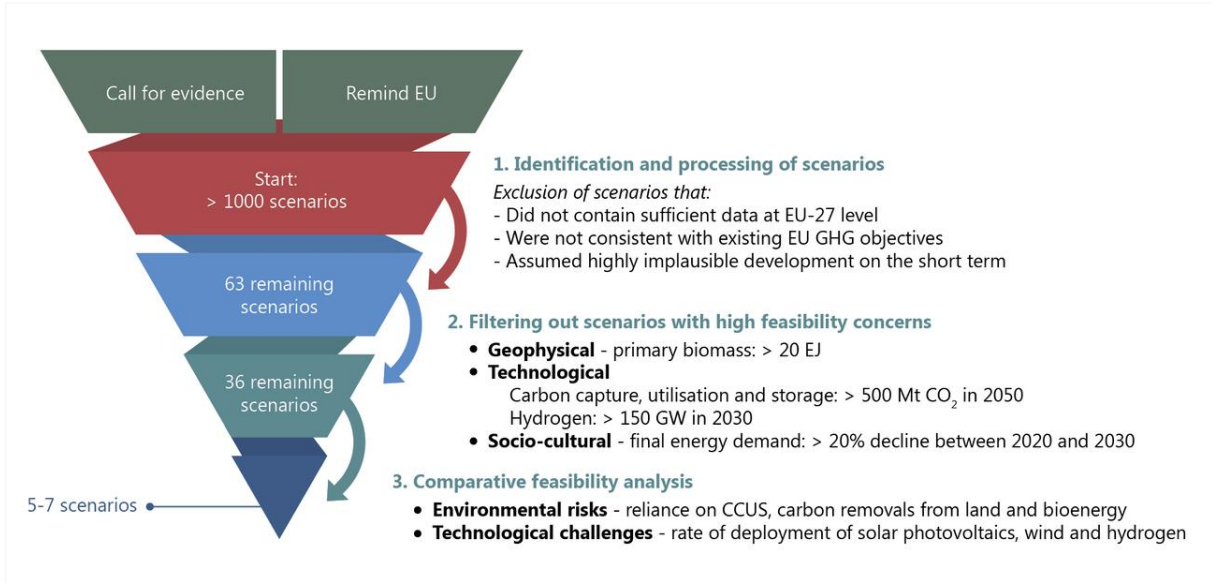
Call for evidence

Remind EU

Start:
> 1000 scenarios

63 remaining scenarios

36 remaining scenarios

5-7 scenarios

1. Identification and processing of scenarios

*Exclusion of scenarios that:*
- Did not contain sufficient data at EU-27 level
- Were not consistent with existing EU GHG objectives
- Assumed highly implausible development on the short term

2. Filtering out scenarios with high feasibility concerns

- **Geophysical** - primary biomass: > 20 EJ
- **Technological**
  Carbon capture, utilisation and storage: > 500 Mt $CO_2$ in 2050
  Hydrogen: > 150 GW in 2030
- **Socio-cultural** - final energy demand: > 20% decline between 2020 and 2030

3. Comparative feasibility analysis

- **Environmental risks** - reliance on CCUS, carbon removals from land and bioenergy
- **Technological challenges** - rate of deployment of solar photovoltaics, wind and hydrogen